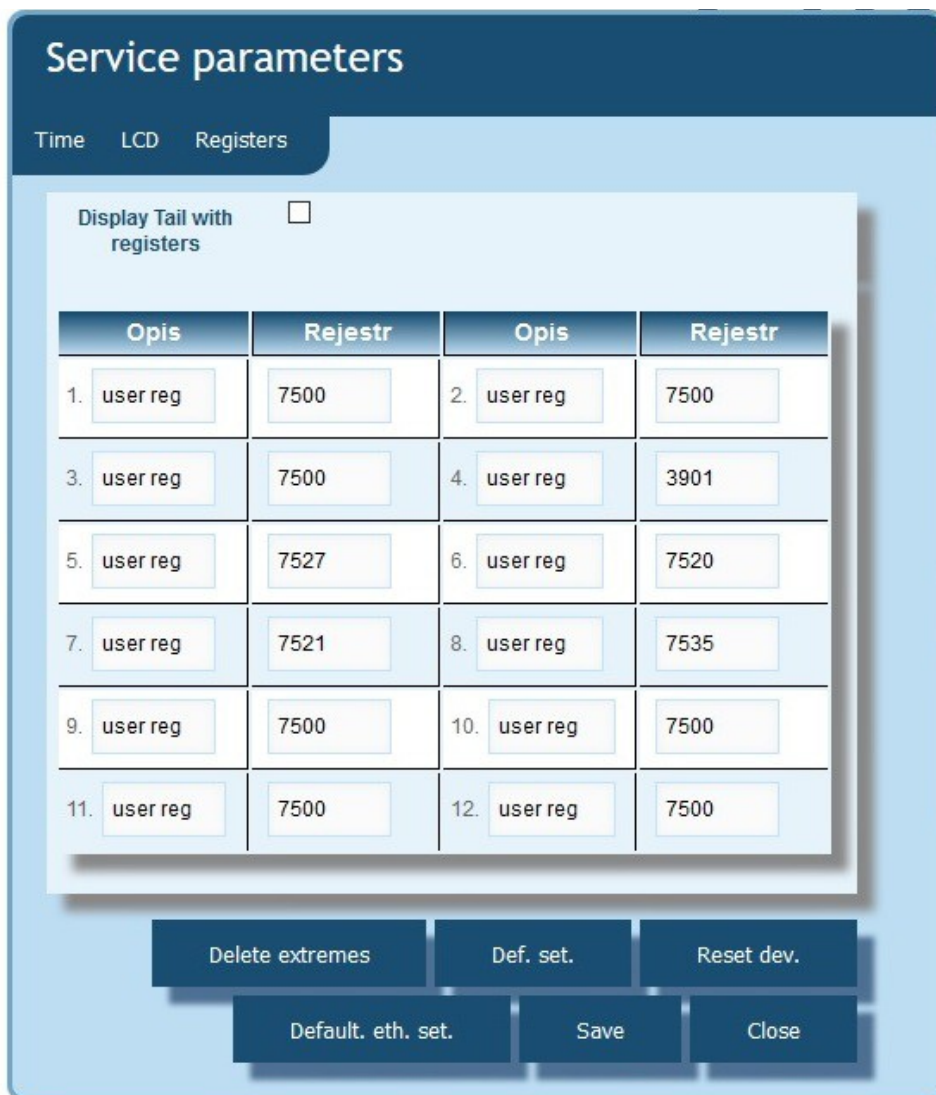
Service parameters

Time LCD Registers

Display Tail with registers

| Opis | Rejestr | Opis | Rejestr |
|---|---|---|---|
| 1. user reg | 7500 | 2. user reg | 7500 |
| 3. user reg | 7500 | 4. user reg | 3901 |
| 5. user reg | 7527 | 6. user reg | 7520 |
| 7. user reg | 7521 | 8. user reg | 7535 |
| 9. user reg | 7500 | 10. user reg | 7500 |
| 11. user reg | 7500 | 12. user reg | 7500 |

Delete extremes Def. set. Reset dev.

Default. eth. set. Save Close